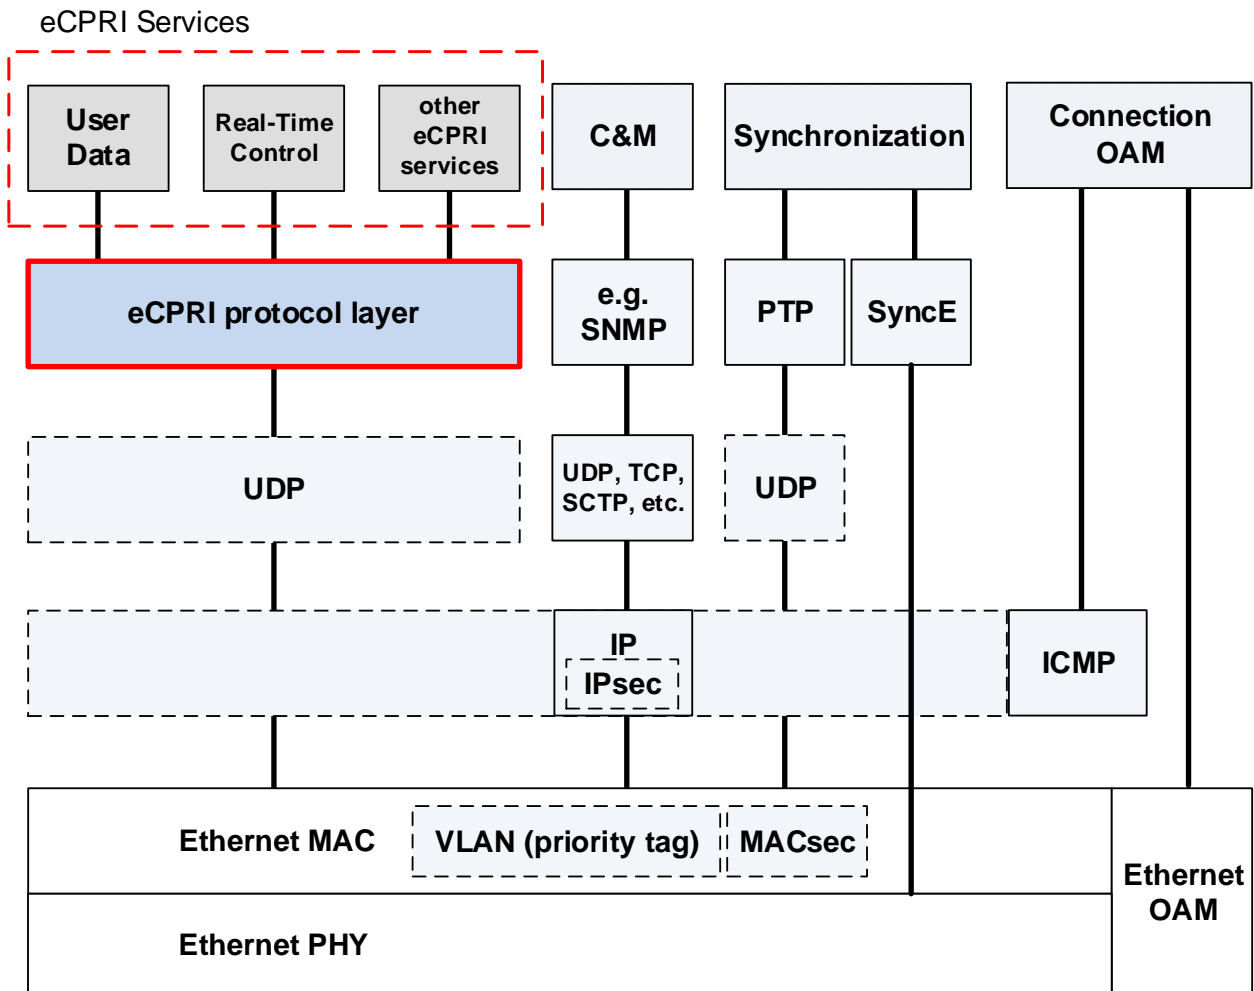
eCPRI Services

User Data

Real-Time Control

other eCPRI services

C&M

Synchronization

Connection OAM

eCPRI protocol layer

e.g. SNMP

PTP

SyncE

UDP

UDP, TCP, SCTP, etc.

UDP

IP

IPsec

ICMP

Ethernet MAC

VLAN (priority tag)

MACsec

Ethernet OAM

Ethernet PHY